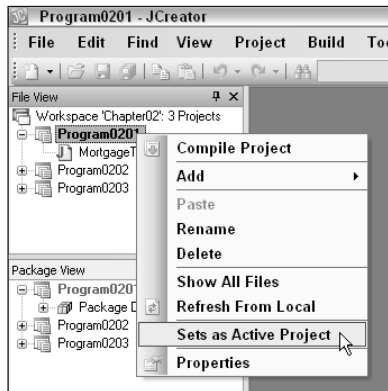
Program0201 - JCreator

File Edit Find View Project Build To

File View

Workspace 'Chapter02': 3 Projects

Program0201

MortgageT

Program0202

Program0203

Package View

Program0201

Package D

Program0202

Program0203

Compile Project

Add

Paste

Rename

Delete

Show All Files

Refresh From Local

Sets as Active Project

Properties